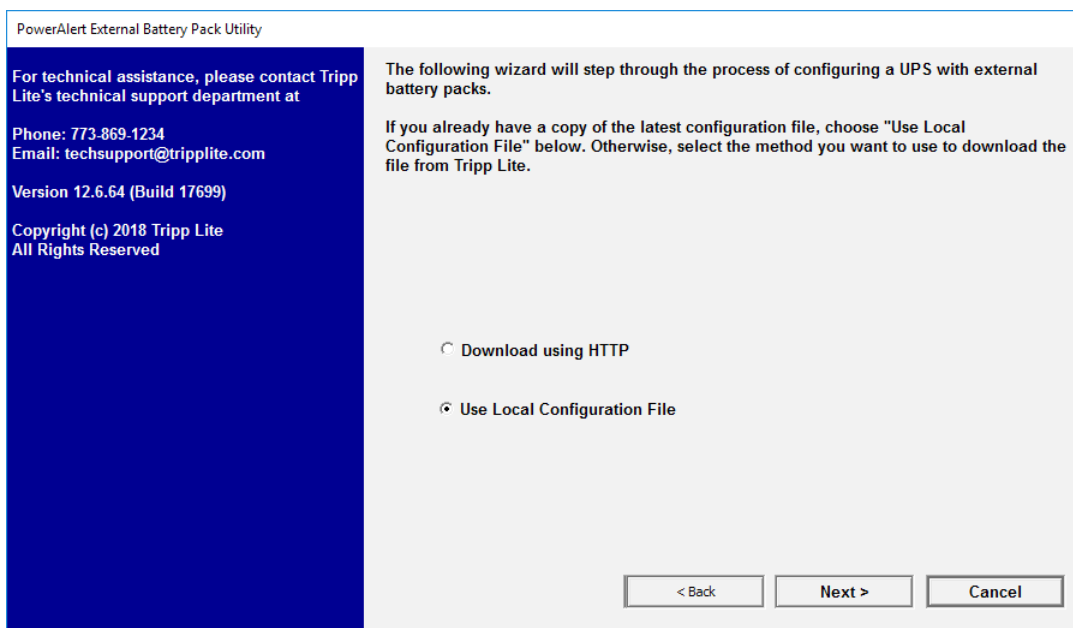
PowerAlert External Battery Pack Utility

For technical assistance, please contact Tripp Lite's technical support department at

Phone: 773-869-1234
Email: techsupport@tripplite.com

Version 12.6.64 (Build 17699)

Copyright (c) 2018 Tripp Lite
All Rights Reserved

The following wizard will step through the process of configuring a UPS with external battery packs.

If you already have a copy of the latest configuration file, choose "Use Local Configuration File" below. Otherwise, select the method you want to use to download the file from Tripp Lite.

Download using HTTP

Use Local Configuration File

< Back

Next >

Cancel